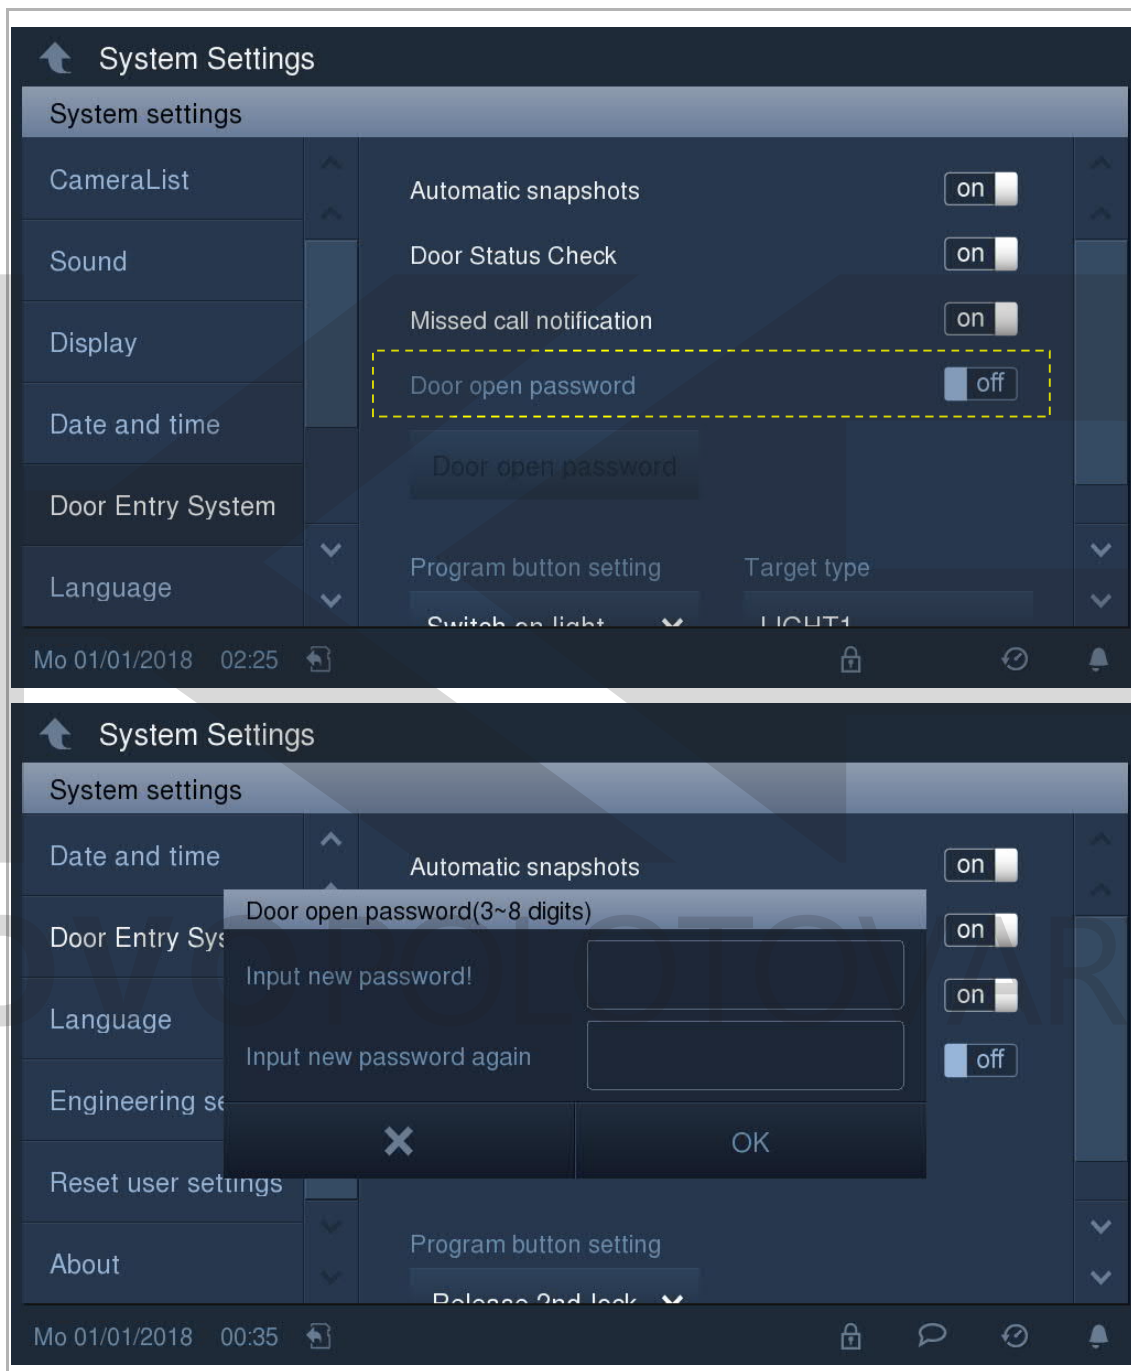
System Settings

System settings

CameraList

Sound

Display

Date and time

Door Entry System

Language

Automatic snapshots on

Door Status Check on

Missed call notification on

Door open password off

Door open password

Program button setting

Target type

Switch on light

LIGHT1

Mo 01/01/2018 02:25

System Settings

System settings

Date and time

Door Entry Sys

Language

Engineering se

Reset user settings

About

Automatic snapshots on

on

on

off

Door open password(3~8 digits)

Input new password!

Input new password again

OK

Program button setting

Release 2nd lock

Mo 01/01/2018 00:35